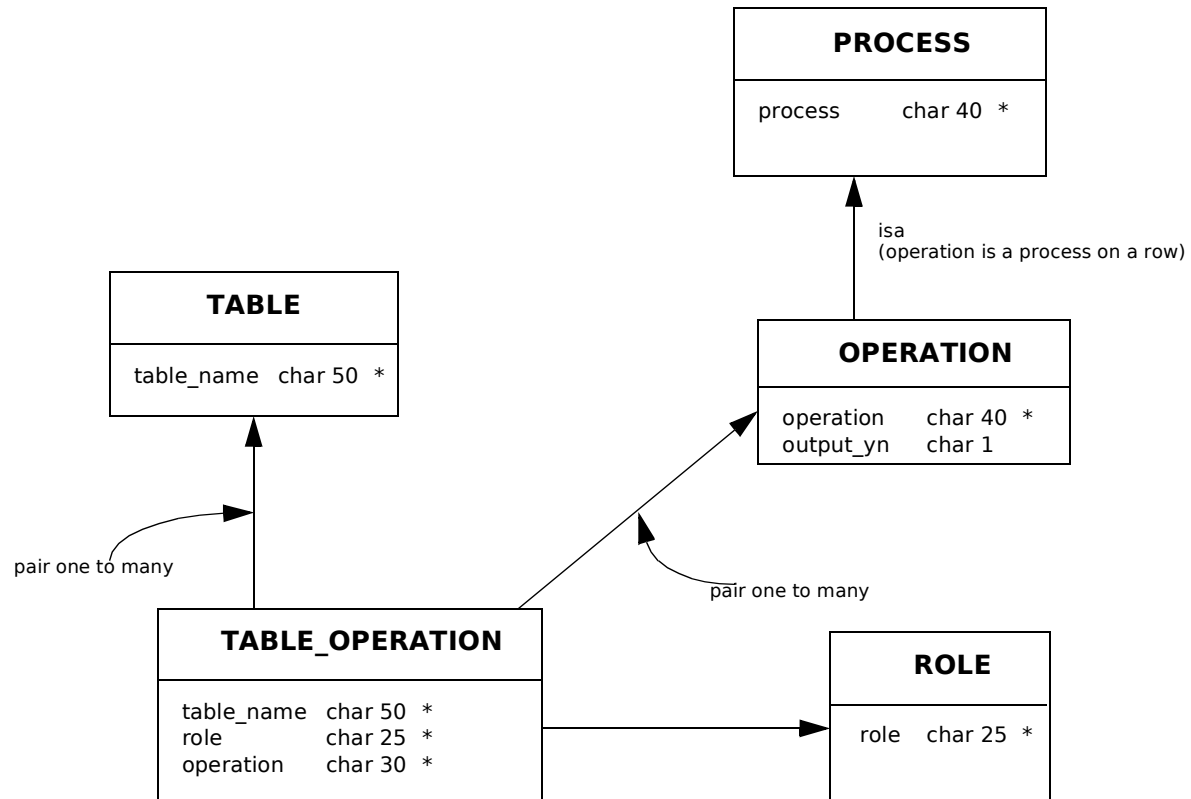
PROCESS

process char 40 *

isa
(operation is a process on a row)

TABLE

table_name char 50 *

OPERATION

operation char 40 *
output_yn char 1

pair one to many

pair one to many

TABLE_OPERATION

table_name char 50 *
role char 25 *
operation char 30 *

ROLE

role char 25 *